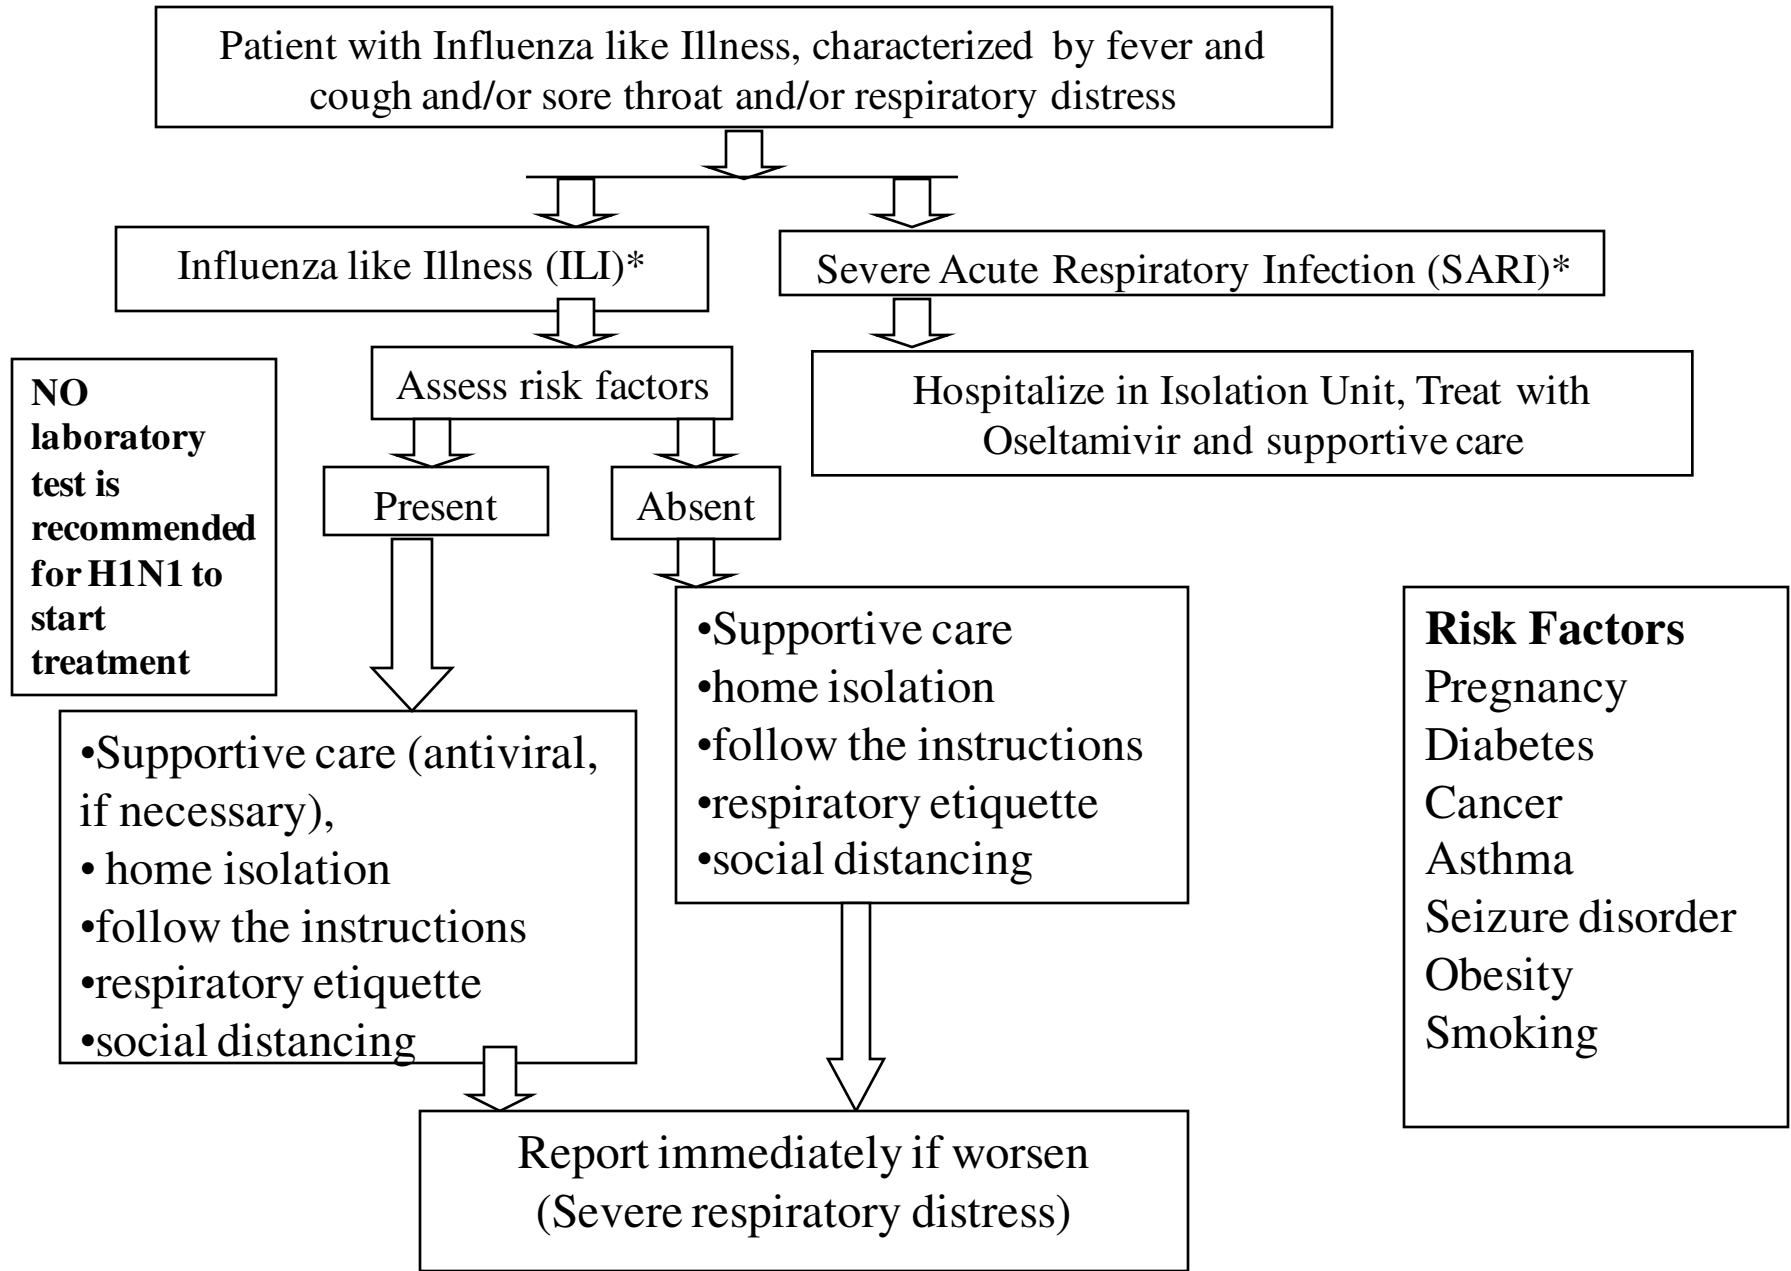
Patient with Influenza like Illness, characterized by fever and cough and/or sore throat and/or respiratory distress

Influenza like Illness (ILI)*

Severe Acute Respiratory Infection (SARI)*

Hospitalize in Isolation Unit, Treat with Oseltamivir and supportive care

NO laboratory test is recommended for H1N1 to start treatment

Assess risk factors

Present

Absent

•Supportive care (antiviral, if necessary),
• home isolation
•follow the instructions
•respiratory etiquette
•social distancing

•Supportive care
•home isolation
•follow the instructions
•respiratory etiquette
•social distancing

Risk Factors
Pregnancy
Diabetes
Cancer
Asthma
Seizure disorder
Obesity
Smoking

Report immediately if worsen (Severe respiratory distress)